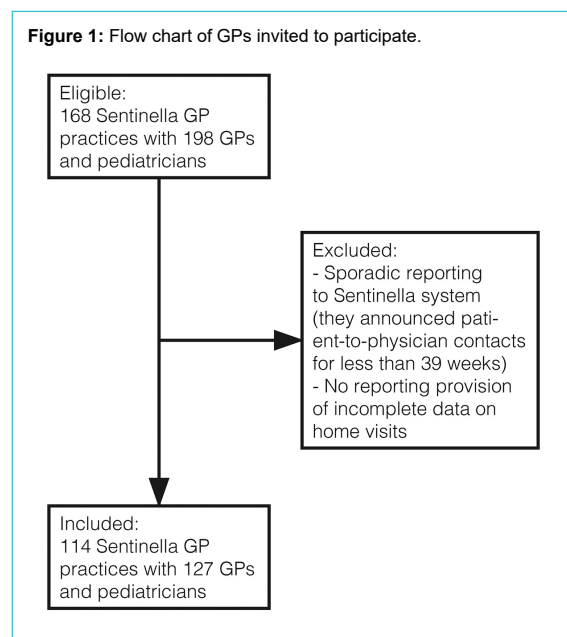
**Figure 1:** Flow chart of GPs invited to participate.

Eligible:
168 Sentinella GP practices with 198 GPs and pediatricians

Excluded:
- Sporadic reporting to Sentinella system (they announced patient-to-physician contacts for less than 39 weeks)
- No reporting provision of incomplete data on home visits

Included:
114 Sentinella GP practices with 127 GPs and pediatricians